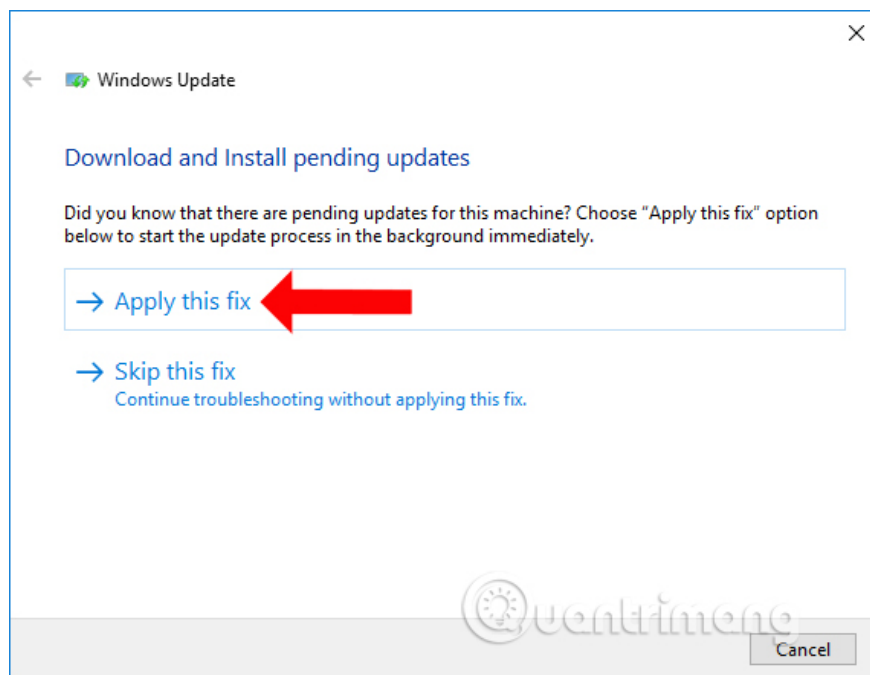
Windows Update

Download and Install pending updates

Did you know that there are pending updates for this machine? Choose “Apply this fix” option below to start the update process in the background immediately.

→ Apply this fix

→ Skip this fix
Continue troubleshooting without applying this fix.

Quantrimang

Cancel